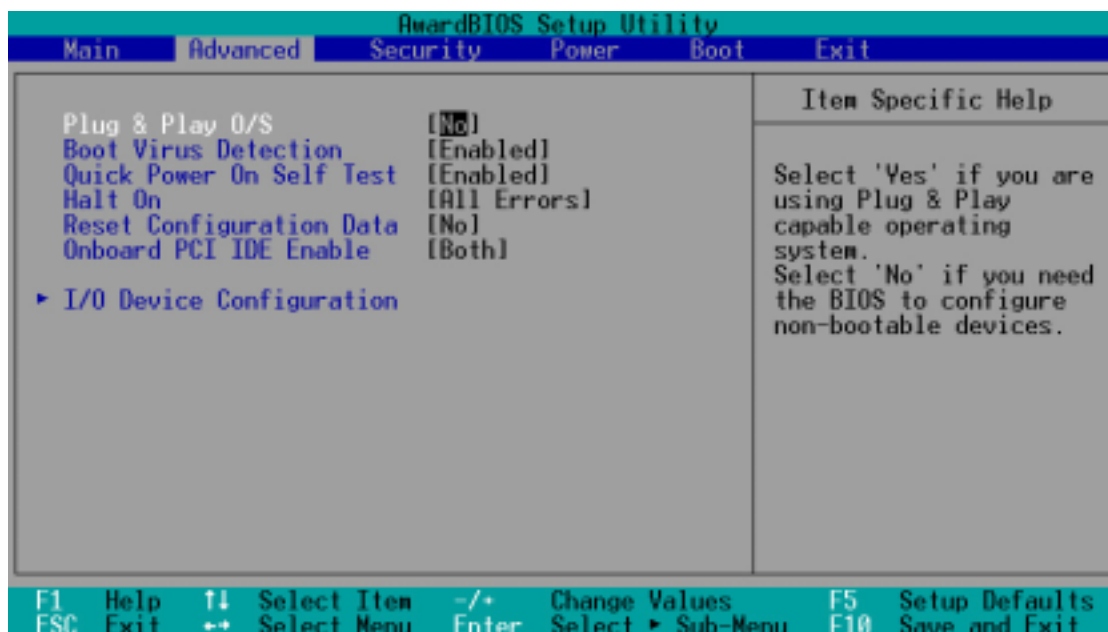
AwardBIOS Setup Utility

Main Advanced Security Power Boot Exit

Plug & Play O/S [No]
Boot Virus Detection [Enabled]
Quick Power On Self Test [Enabled]
Halt On [All Errors]
Reset Configuration Data [No]
Onboard PCI IDE Enable [Both]

► I/O Device Configuration

Item Specific Help

Select 'Yes' if you are using Plug & Play capable operating system.
Select 'No' if you need the BIOS to configure non-bootable devices.

F1 Help ↑↓ Select Item -/+ Change Values F5 Setup Defaults
ESC Exit ←→ Select Menu Enter Select ► Sub-Menu F10 Save and Exit